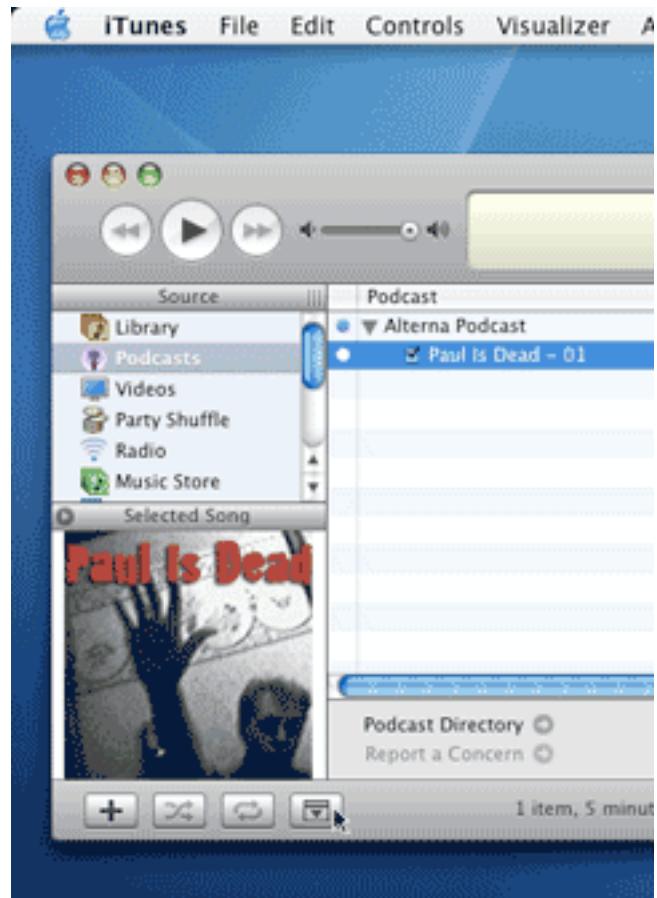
iTunes File Edit Controls Visualizer A

Source

Library
Podcasts
Videos
Party Shuffle
Radio
Music Store

Selected Song

Paul Is Dead

Podcast

Alterna Podcast
Paul Is Dead - 01

Podcast Directory
Report a Concern

1 item, 5 minut